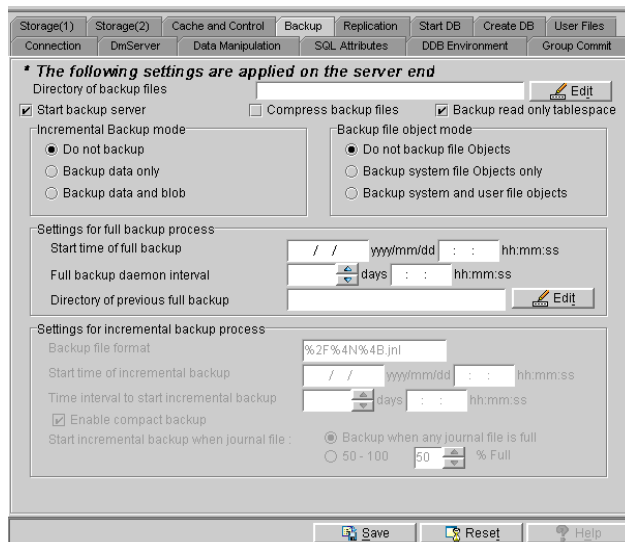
Storage(1) Storage(2) Cache and Control Backup Replication Start DB Create DB User Files
Connection DmServer Data Manipulation SQL Attributes DDB Environment Group Commit

* The following settings are applied on the server end

Directory of backup files
Edit

Start backup server
Compress backup files
Backup read only tablespace

Incremental Backup mode
Do not backup
Backup data only
Backup data and blob

Backup file object mode
Do not backup file Objects
Backup system file Objects only
Backup system and user file objects

Settings for full backup process
Start time of full backup / / yyyy/mm/dd : : hh:mm:ss
Full backup daemon interval days : : hh:mm:ss
Directory of previous full backup
Edit

Settings for incremental backup process
Backup file format %2F%4N%4B.jnl
Start time of incremental backup / / yyyy/mm/dd : : hh:mm:ss
Time interval to start incremental backup days : : hh:mm:ss
Enable compact backup
Start incremental backup when journal file :
Backup when any journal file is full
50 - 100 50 % Full

Save
Reset
Help